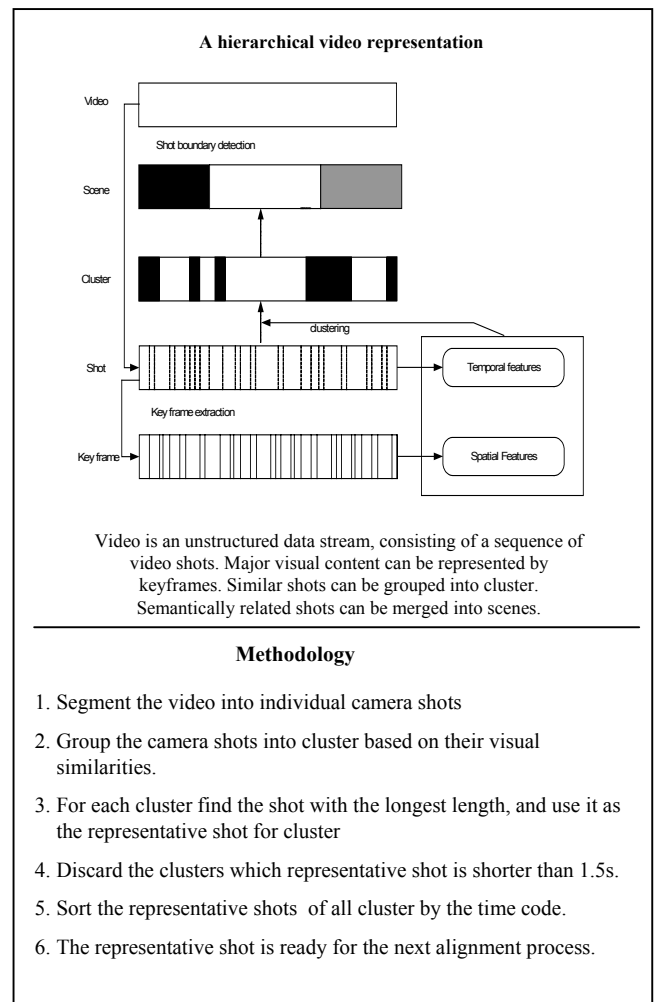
A hierarchical video representation

Video

Shot boundary detection

Scene

Cluster

clustering

Shot

Temporal features

Key frame extraction

Key frame

Spatial Features

Video is an unstructured data stream, consisting of a sequence of video shots. Major visual content can be represented by keyframes. Similar shots can be grouped into cluster. Semantically related shots can be merged into scenes.

Methodology

1. Segment the video into individual camera shots

2. Group the camera shots into cluster based on their visual similarities.

3. For each cluster find the shot with the longest length, and use it as the representative shot for cluster

4. Discard the clusters which representative shot is shorter than 1.5s.

5. Sort the representative shots of all cluster by the time code.

6. The representative shot is ready for the next alignment process.